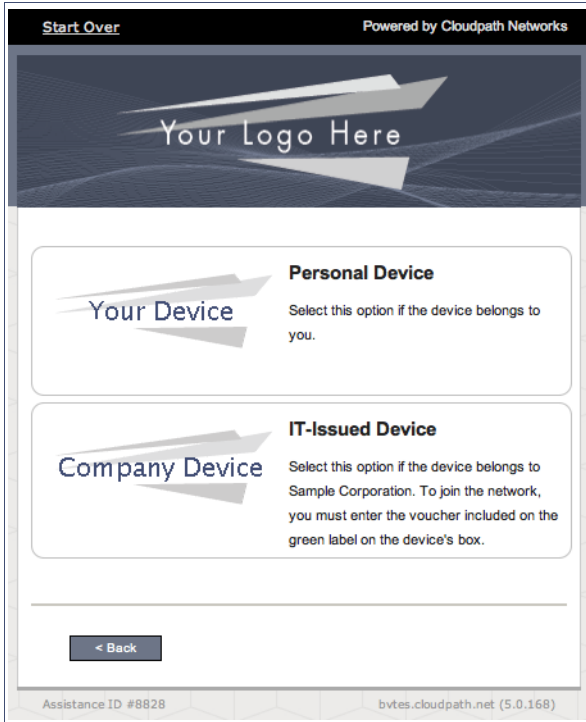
Start Over

Powered by Cloudpath Networks

Your Logo Here

Your Device

Personal Device

Select this option if the device belongs to you.

Company Device

IT-Issued Device

Select this option if the device belongs to Sample Corporation. To join the network, you must enter the voucher included on the green label on the device's box.

< Back

Assistance ID #8828

bvtes.cloudpath.net (5.0.168)